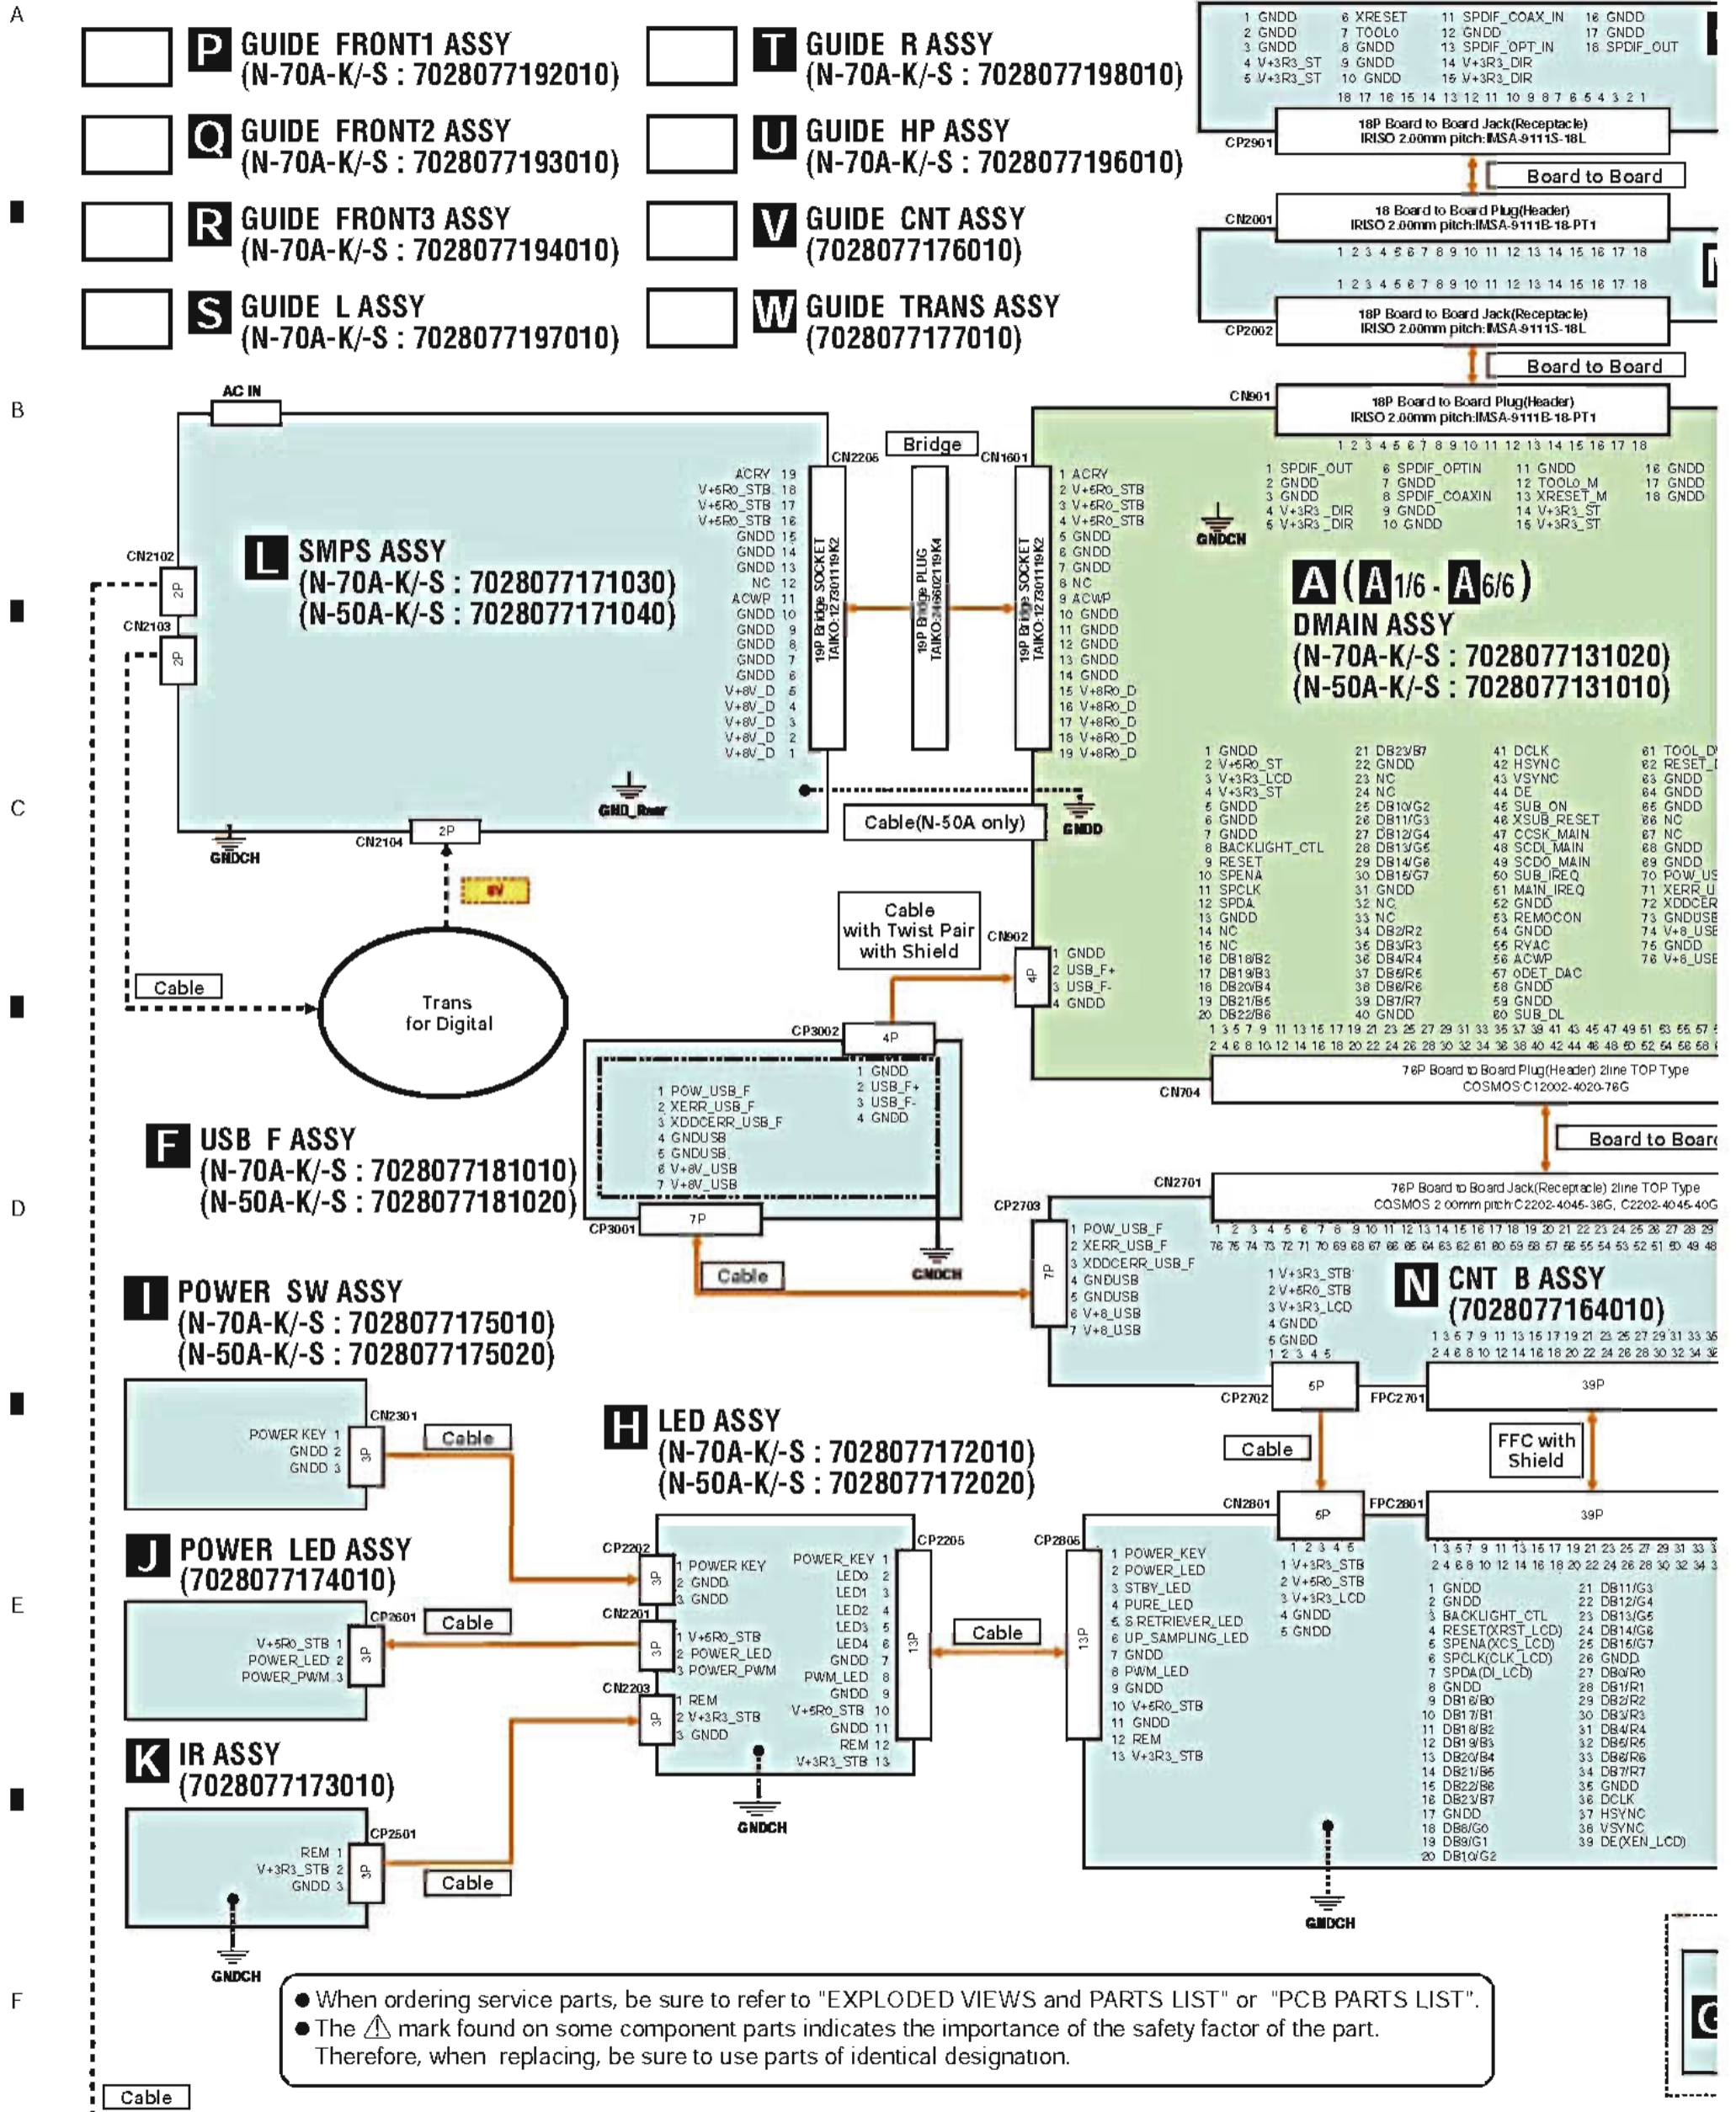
A

P GUIDE FRONT1 ASSY (N-70A-K/-S : 7028077192010)
T GUIDE R ASSY (N-70A-K/-S : 7028077198010)
Q GUIDE FRONT2 ASSY (N-70A-K/-S : 7028077193010)
U GUIDE HP ASSY (N-70A-K/-S : 7028077196010)
R GUIDE FRONT3 ASSY (N-70A-K/-S : 7028077194010)
V GUIDE CNT ASSY (7028077176010)
S GUIDE L ASSY (N-70A-K/-S : 7028077197010)
W GUIDE TRANS ASSY (7028077177010)

1 GNDD 2 GNDD 3 GNDD 4 V+3R3_ST 5 V+3R3_ST 6 XRESET 7 TOOL0 8 GNDD 9 GNDD 10 GNDD 11 SPDIF_COAX_IN 12 GNDD 13 SPDIF_OPT_IN 14 V+3R3_DIR 15 V+3R3_DIR 16 GNDD 17 GNDD 18 SPDIF_OUT
18 17 16 15 14 13 12 11 10 9 8 7 6 5 4 3 2 1
CP2901 18P Board to Board Jack(Receptacle) IRISO 2.00mm pitch:IMSA-9111S-18L
Board to Board
CN2001 18 Board to Board Plug(Header) IRISO 2.00mm pitch:IMSA-9111B-18-PT1
1 2 3 4 5 6 7 8 9 10 11 12 13 14 15 16 17 18
1 2 3 4 5 6 7 8 9 10 11 12 13 14 15 16 17 18
CP2002 18P Board to Board Jack(Receptacle) IRISO 2.00mm pitch:IMSA-9111S-18L
Board to Board
CN901 18P Board to Board Plug(Header) IRISO 2.00mm pitch:IMSA-9111B-18-PT1
1 2 3 4 5 6 7 8 9 10 11 12 13 14 15 16 17 18

B
AC IN
Bridge
CN2205 CN1601
ACRY 19 V+5R0_STB 18 V+5R0_STB 17 V+5R0_STB 16 GNDD 15 GNDD 14 GNDD 13 NC 12 ACWP 11 GNDD 10 GNDD 9 GNDD 8 GNDD 7 GNDD 6 V+8V_D 5 V+8V_D 4 V+8V_D 3 V+8V_D 2 V+8V_D 1
19P Bridge SOCKET TAIKO:12730119K2
19P Bridge PLUG TAIKO:24560219K4
19P Bridge SOCKET TAIKO:12730119K2
1 ACRY 2 V+5R0_STB 3 V+5R0_STB 4 V+5R0_STB 5 GNDD 6 GNDD 7 GNDD 8 NC 9 ACWP 10 GNDD 11 GNDD 12 GNDD 13 GNDD 14 GNDD 15 V+8R0_D 16 V+8R0_D 17 V+8R0_D 18 V+8R0_D 19 V+8R0_D
1 SPDIF_OUT 2 GNDD 3 GNDD 4 V+3R3_DIR 5 V+3R3_DIR 6 SPDIF_OPTIN 7 GNDD 8 SPDIF_COAXIN 9 GNDD 10 GNDD 11 GNDD 12 TOOL0_M 13 XRESET_M 14 V+3R3_ST 15 V+3R3_ST 16 GNDD 17 GNDD 18 GNDD
GNDCN
CN2102 2P CN2103 2P
L SMPS ASSY (N-70A-K/-S : 7028077171030) (N-50A-K/-S : 7028077171040)
A (A1/6 - A6/6) DMAIN ASSY (N-70A-K/-S : 7028077131020) (N-50A-K/-S : 7028077131010)

C
1 GNDD 2 V+5R0_ST 3 V+3R3_LCD 4 V+3R3_ST 5 GNDD 6 GNDD 7 GNDD 8 BACKLIGHT_CTL 9 RESET 10 SPENA 11 SPCLK 12 SPDA 13 GNDD 14 NC 15 NC 16 DB18/B2 17 DB19/B3 18 DB20/B4 19 DB21/B5 20 DB22/B6
21 DB23/B7 22 GNDD 23 NC 24 NC 25 DB10/G2 26 DB11/G3 27 DB12/G4 28 DB13/G5 29 DB14/G6 30 DB15/G7 31 GNDD 32 NC 33 NC 34 DB2/R2 35 DB3/R3 36 DB4/R4 37 DB5/R5 38 DB6/R6 39 DB7/R7 40 GNDD
41 DCLK 42 HSYNC 43 VSYNC 44 DE 45 SUB_ON 46 XSUB_RESET 47 CCSK_MAIN 48 SCDI_MAIN 49 SCDO_MAIN 50 SUB_IREQ 51 MAIN_IREQ 52 GNDD 53 REMOCON 54 GNDD 55 RYAC 56 ACWP 57 ODET_DAC 58 GNDD 59 GNDD 60 SUB_DL
61 TOOL_D 62 RESET_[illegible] 63 GNDD 64 GNDD 65 GNDD 66 NC 67 NC 68 GNDD 69 GNDD 70 POW_US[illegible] 71 XERR_U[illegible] 72 XDDCER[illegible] 73 GNDUSE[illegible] 74 V+8_USE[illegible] 75 GNDD 76 V+8_USE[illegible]
GND_Rear
GNDCH CN2104 2P
Cable(N-50A only)
GNDD
8V
Cable with Twist Pair with Shield
CN902 4P 1 GNDD 2 USB_F+ 3 USB_F- 4 GNDD
Cable
Trans for Digital
1 3 5 7 9 11 13 15 17 19 21 23 25 27 29 31 33 35 37 39 41 43 45 47 49 51 53 55 57
2 4 6 8 10 12 14 16 18 20 22 24 26 28 30 32 34 36 38 40 42 44 46 48 50 52 54 56 58
CP3002 4P
1 GNDD 2 USB_F+ 3 USB_F- 4 GNDD
1 POW_USB_F 2 XERR_USB_F 3 XDDCERR_USB_F 4 GNDUSB 5 GNDUSB 6 V+8V_USB 7 V+8V_USB
CN704 76P Board to Board Plug(Header) 2line TOP Type COSMOS:C12002-4020-76G
F USB F ASSY (N-70A-K/-S : 7028077181010) (N-50A-K/-S : 7028077181020)
Board to Boar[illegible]

D
CN2701 76P Board to Board Jack(Receptacle) 2line TOP Type COSMOS 2.00mm pitch C2202-4045-38G, C2202-4045-40G
CP3001 7P
CP2703
1 POW_USB_F 2 XERR_USB_F 3 XDDCERR_USB_F 4 GNDUSB 5 GNDUSB 6 V+8_USB 7 V+8_USB
1 2 3 4 5 6 7 8 9 10 11 12 13 14 15 16 17 18 19 20 21 22 23 24 25 26 27 28 29
76 75 74 73 72 71 70 69 68 67 66 65 64 63 62 61 60 59 58 57 56 55 54 53 52 51 50 49 48
Cable GNDCH 7P
1 V+3R3_STB 2 V+5R0_STB 3 V+3R3_LCD 4 GNDD 5 GNDD
1 2 3 4 5
N CNT B ASSY (7028077164010)
I POWER SW ASSY (N-70A-K/-S : 7028077175010) (N-50A-K/-S : 7028077175020)
1 3 5 7 9 11 13 15 17 19 21 23 25 27 29 31 33 35
2 4 6 8 10 12 14 16 18 20 22 24 26 28 30 32 34 36
CP2702 6P FPC2701 39P
CN2301
POWER KEY 1 GNDD 2 GNDD 3 3P
Cable
H LED ASSY (N-70A-K/-S : 7028077172010) (N-50A-K/-S : 7028077172020)
Cable
FFC with Shield
J POWER LED ASSY (7028077174010)
CN2801 6P FPC2801 39P
CP2202 3P 1 POWER KEY 2 GNDD 3 GNDD
POWER_KEY 1 LED0 2 LED1 3 LED2 4 LED3 5 LED4 6 GNDD 7 PWM_LED 8 GNDD 9 V+5R0_STB 10 GNDD 11 REM 12 V+3R3_STB 13
CP2205 13P
CP2806 13P
1 POWER_KEY 2 POWER_LED 3 STBY_LED 4 PURE_LED 5 S.RETRIEVER_LED 6 UP_SAMPLING_LED 7 GNDD 8 PWM_LED 9 GNDD 10 V+5R0_STB 11 GNDD 12 REM 13 V+3R3_STB
1 2 3 4 5 6
1 V+3R3_STB 2 V+5R0_STB 3 V+3R3_LCD 4 GNDD 5 GNDD
1 3 5 7 9 11 13 15 17 19 21 23 25 27 29 31 33 3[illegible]
2 4 6 8 10 12 14 16 18 20 22 24 26 28 30 32 34 3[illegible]

E
CP2601 Cable
V+5R0_STB 1 POWER_LED 2 POWER_PWM 3 3P
CN2201 3P 1 V+5R0_STB 2 POWER_LED 3 POWER_PWM
Cable
1 GNDD 2 GNDD 3 BACKLIGHT_CTL 4 RESET(XRST_LCD) 5 SPENA(XCS_LCD) 6 SPCLK(CLK_LCD) 7 SPDA(DI_LCD) 8 GNDD 9 DB16/B0 10 DB17/B1 11 DB18/B2 12 DB19/B3 13 DB20/B4 14 DB21/B5 15 DB22/B6 16 DB23/B7 17 GNDD 18 DB8/G0 19 DB9/G1 20 DB10/G2
21 DB11/G3 22 DB12/G4 23 DB13/G5 24 DB14/G6 25 DB15/G7 26 GNDD 27 DB0/R0 28 DB1/R1 29 DB2/R2 30 DB3/R3 31 DB4/R4 32 DB5/R5 33 DB6/R6 34 DB7/R7 35 GNDD 36 DCLK 37 HSYNC 38 VSYNC 39 DE(XEN_LCD)
K IR ASSY (7028077173010)
CN2203 3P 1 REM 2 V+3R3_STB 3 GNDD
GNDCH
CP2501
REM 1 V+3R3_STB 2 GNDD 3 3P
Cable
GNDCH
GNDCH

F
● When ordering service parts, be sure to refer to "EXPLODED VIEWS and PARTS LIST" or "PCB PARTS LIST".
● The ⚠ mark found on some component parts indicates the importance of the safety factor of the part. Therefore, when replacing, be sure to use parts of identical designation.
Cable
G